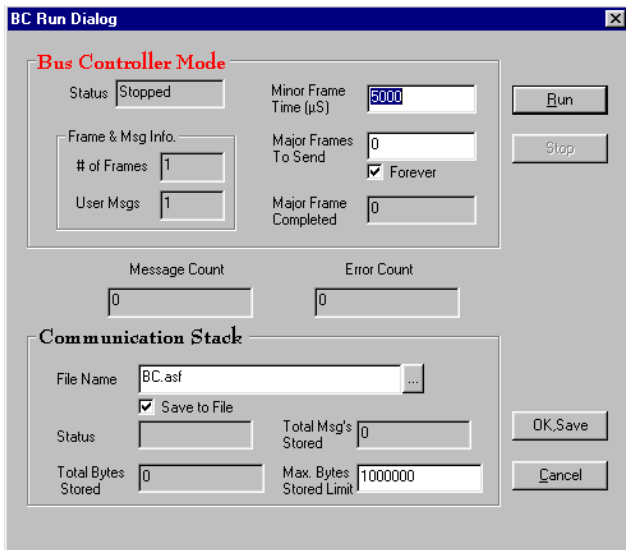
BC Run Dialog

Bus Controller Mode

Status Stopped

Frame & Msg Info.

# of Frames 1

User Msgs 1

Minor Frame Time (µS) 5000

Major Frames To Send 0

Forever

Major Frame Completed 0

Run

Stop

Message Count 0

Error Count 0

Communication Stack

File Name BC.asf ...

Save to File

Status

Total Msg's Stored 0

Total Bytes Stored 0

Max. Bytes Stored Limit 1000000

OK,Save

Cancel